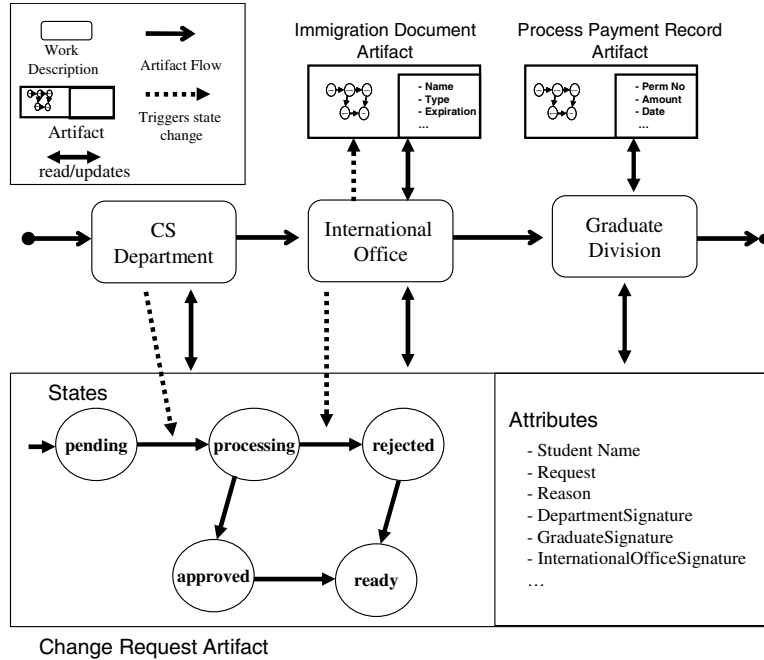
Work Description

Artifact Flow

Artifact

Triggers state change

read/updates

Immigration Document Artifact

- Name
- Type
- Expiration
...

Process Payment Record Artifact

- Perm No
- Amount
- Date
...

CS Department

International Office

Graduate Division

States

pending

processing

rejected

approved

ready

Attributes

- Student Name
- Request
- Reason
- DepartmentSignature
- GraduateSignature
- InternationalOfficeSignature
…

Change Request Artifact